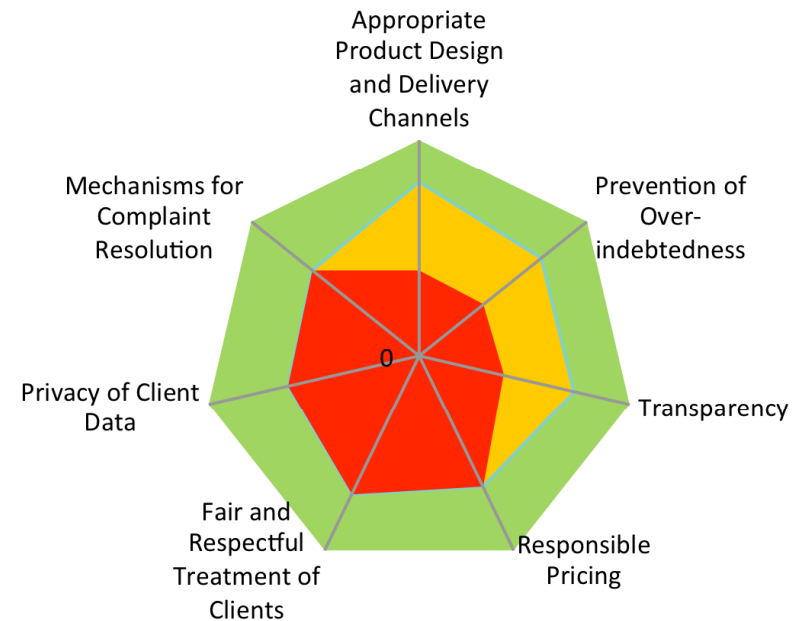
Appropriate Product Design and Delivery Channels

Prevention of Over-indebtedness

Transparency

Responsible Pricing

Fair and Respectful Treatment of Clients

Privacy of Client Data

Mechanisms for Complaint Resolution

0